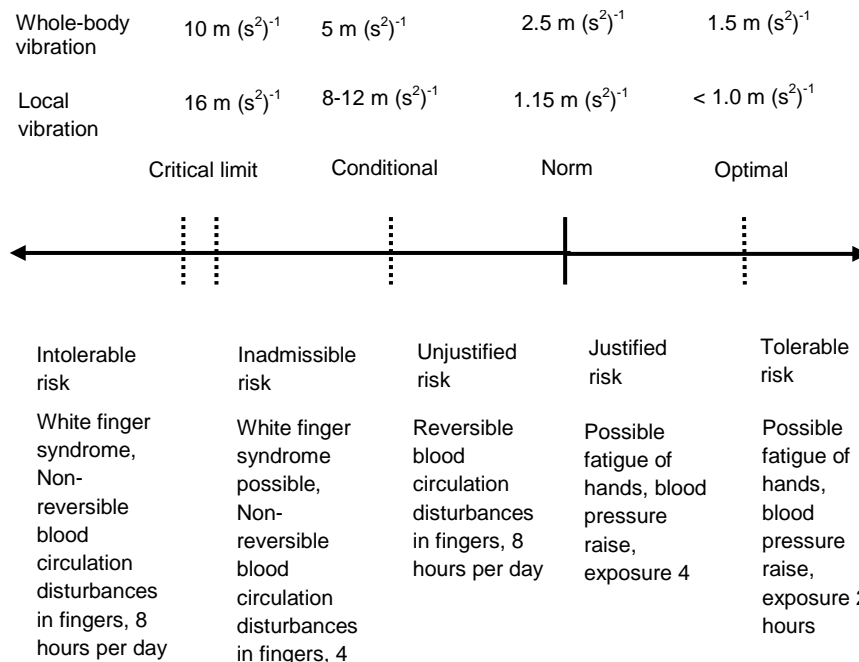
Whole-body vibration
$10\ m\ (s^2)^{-1}$
$5\ m\ (s^2)^{-1}$
$2.5\ m\ (s^2)^{-1}$
$1.5\ m\ (s^2)^{-1}$

Local vibration
$16\ m\ (s^2)^{-1}$
$8\text{-}12\ m\ (s^2)^{-1}$
$1.15\ m\ (s^2)^{-1}$
$< 1.0\ m\ (s^2)^{-1}$

Critical limit
Conditional
Norm
Optimal

Intolerable risk

White finger syndrome, Non-reversible blood circulation disturbances in fingers, 8 hours per day

Inadmissible risk

White finger syndrome possible, Non-reversible blood circulation disturbances in fingers, 4

Unjustified risk

Reversible blood circulation disturbances in fingers, 8 hours per day

Justified risk

Possible fatigue of hands, blood pressure raise, exposure 4

Tolerable risk

Possible fatigue of hands, blood pressure raise, exposure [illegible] hours